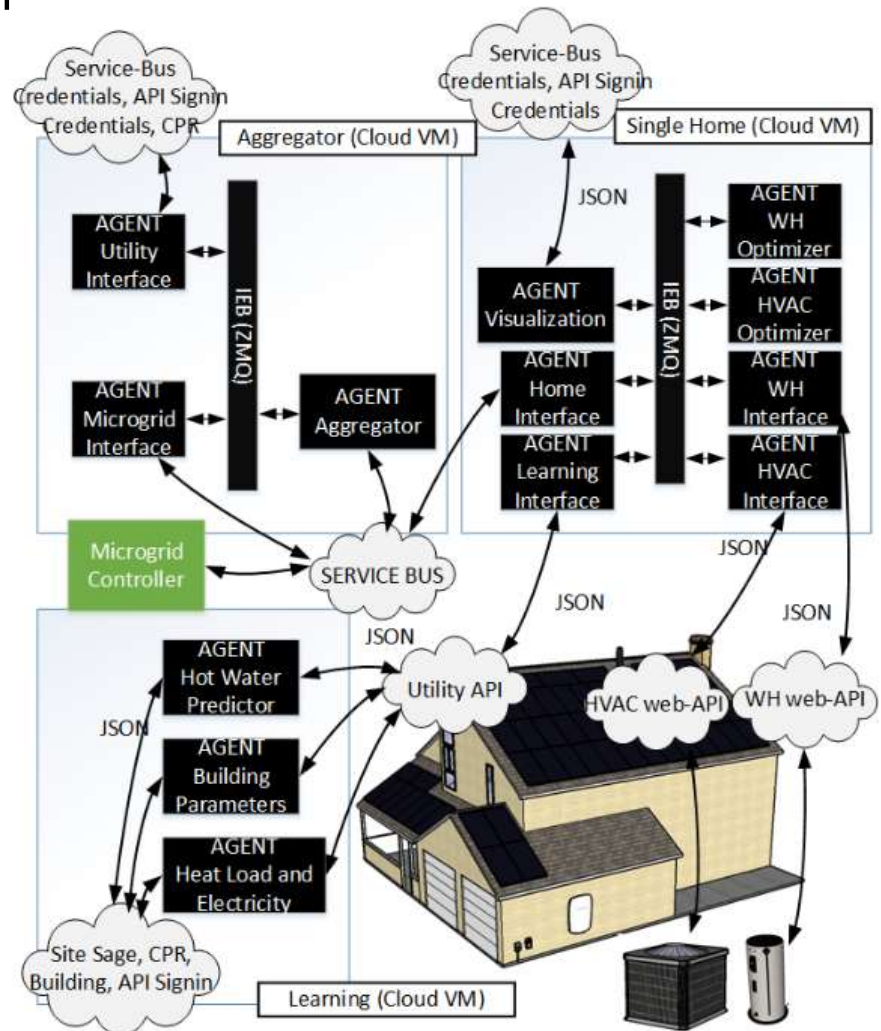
Service-Bus Credentials, API Signin Credentials, CPR

Aggregator (Cloud VM)

Service-Bus Credentials, API Signin Credentials

Single Home (Cloud VM)

JSON

AGENT Utility Interface

IEB (ZMQ)

AGENT Microgrid Interface

AGENT Aggregator

AGENT Visualization

AGENT Home Interface

AGENT Learning Interface

IEB (ZMQ)

AGENT WH Optimizer

AGENT HVAC Optimizer

AGENT WH Interface

AGENT HVAC Interface

Microgrid Controller

SERVICE BUS

JSON

JSON

JSON

JSON

AGENT Hot Water Predictor

AGENT Building Parameters

AGENT Heat Load and Electricity

JSON

Utility API

HVAC web-API

WH web-API

Site Sage, CPR, Building, API Signin

Learning (Cloud VM)